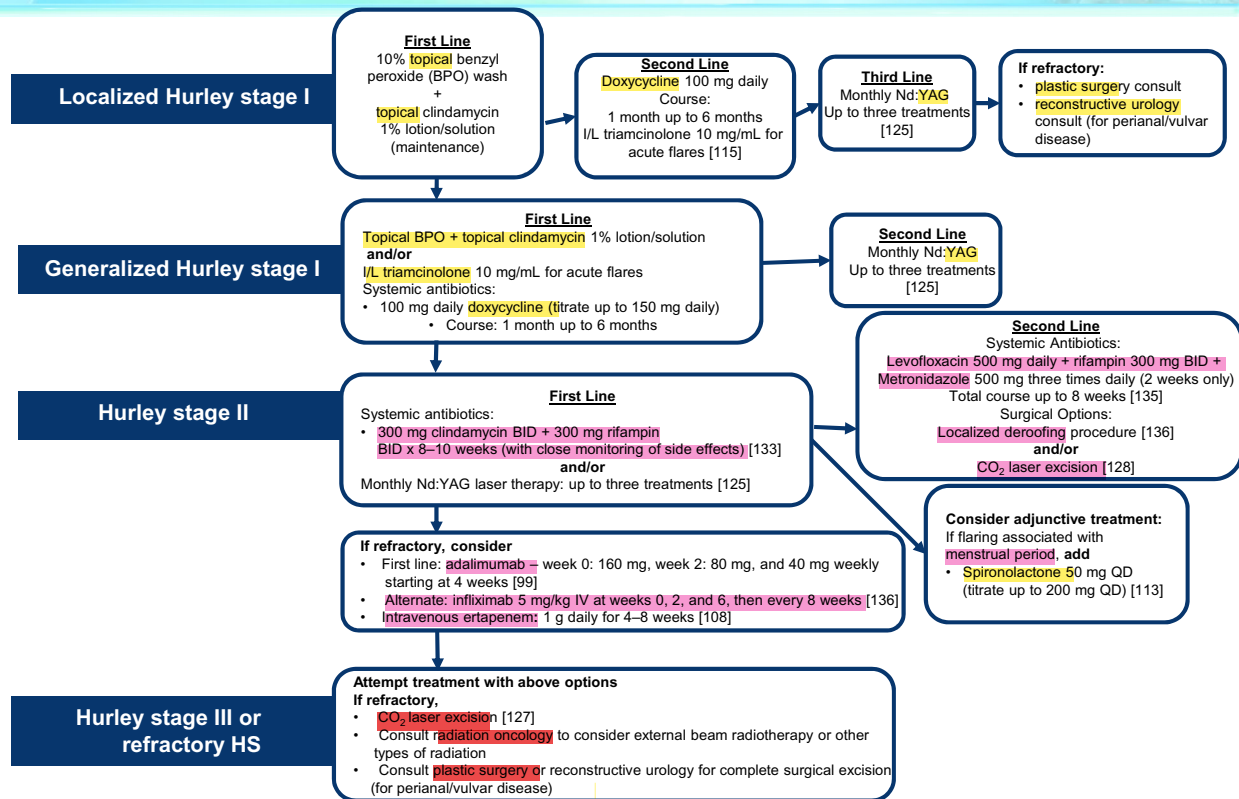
Localized Hurley stage I

First Line
10% topical benzyl peroxide (BPO) wash
+
topical clindamycin 1% lotion/solution (maintenance)

Second Line
Doxycycline 100 mg daily
Course:
1 month up to 6 months
I/L triamcinolone 10 mg/mL for acute flares [115]

Third Line
Monthly Nd:YAG
Up to three treatments [125]

If refractory:
• plastic surgery consult
• reconstructive urology consult (for perianal/vulvar disease)

Generalized Hurley stage I

First Line
Topical BPO + topical clindamycin 1% lotion/solution
and/or
I/L triamcinolone 10 mg/mL for acute flares
Systemic antibiotics:
• 100 mg daily doxycycline (titrate up to 150 mg daily)
• Course: 1 month up to 6 months

Second Line
Monthly Nd:YAG
Up to three treatments [125]

Hurley stage II

First Line
Systemic antibiotics:
• 300 mg clindamycin BID + 300 mg rifampin BID x 8–10 weeks (with close monitoring of side effects) [133]
and/or
Monthly Nd:YAG laser therapy: up to three treatments [125]

Second Line
Systemic Antibiotics:
Levofloxacin 500 mg daily + rifampin 300 mg BID + Metronidazole 500 mg three times daily (2 weeks only)
Total course up to 8 weeks [135]
Surgical Options:
Localized deroofing procedure [136]
and/or
$CO_2$ laser excision [128]

Consider adjunctive treatment:
If flaring associated with menstrual period, add
• Spironolactone 50 mg QD (titrate up to 200 mg QD) [113]

If refractory, consider
• First line: adalimumab – week 0: 160 mg, week 2: 80 mg, and 40 mg weekly starting at 4 weeks [99]
• Alternate: infliximab 5 mg/kg IV at weeks 0, 2, and 6, then every 8 weeks [136]
• Intravenous ertapenem: 1 g daily for 4–8 weeks [108]

Hurley stage III or refractory HS

Attempt treatment with above options
If refractory,
• $CO_2$ laser excision [127]
• Consult radiation oncology to consider external beam radiotherapy or other types of radiation
• Consult plastic surgery or reconstructive urology for complete surgical excision (for perianal/vulvar disease)